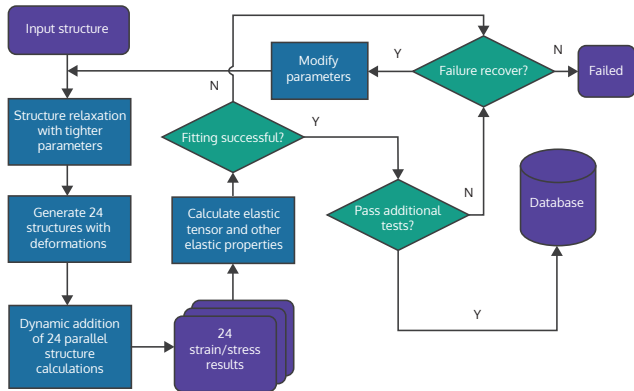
Input structure

Structure relaxation with tighter parameters

Generate 24 structures with deformations

Dynamic addition of 24 parallel structure calculations

24 strain/stress results

Calculate elastic tensor and other elastic properties

Fitting successful?

N

Y

Modify parameters

Y

Failure recover?

N

Failed

Pass additional tests?

N

Y

Database